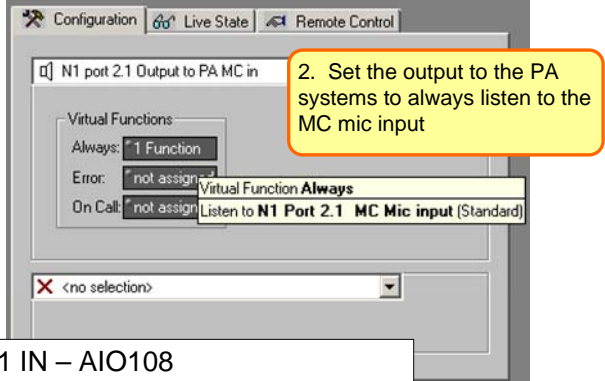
Configuration | Live State | Remote Control

N1 port 2.1 Output to PA MC in

2. Set the output to the PA systems to always listen to the MC mic input

Virtual Functions
Always: *1 Function
Error: * not assign
On Call: * not assign

Virtual Function Always
Listen to N1 Port 2.1 MC Mic input (Standard)

<no selection>

1 IN – AIO108